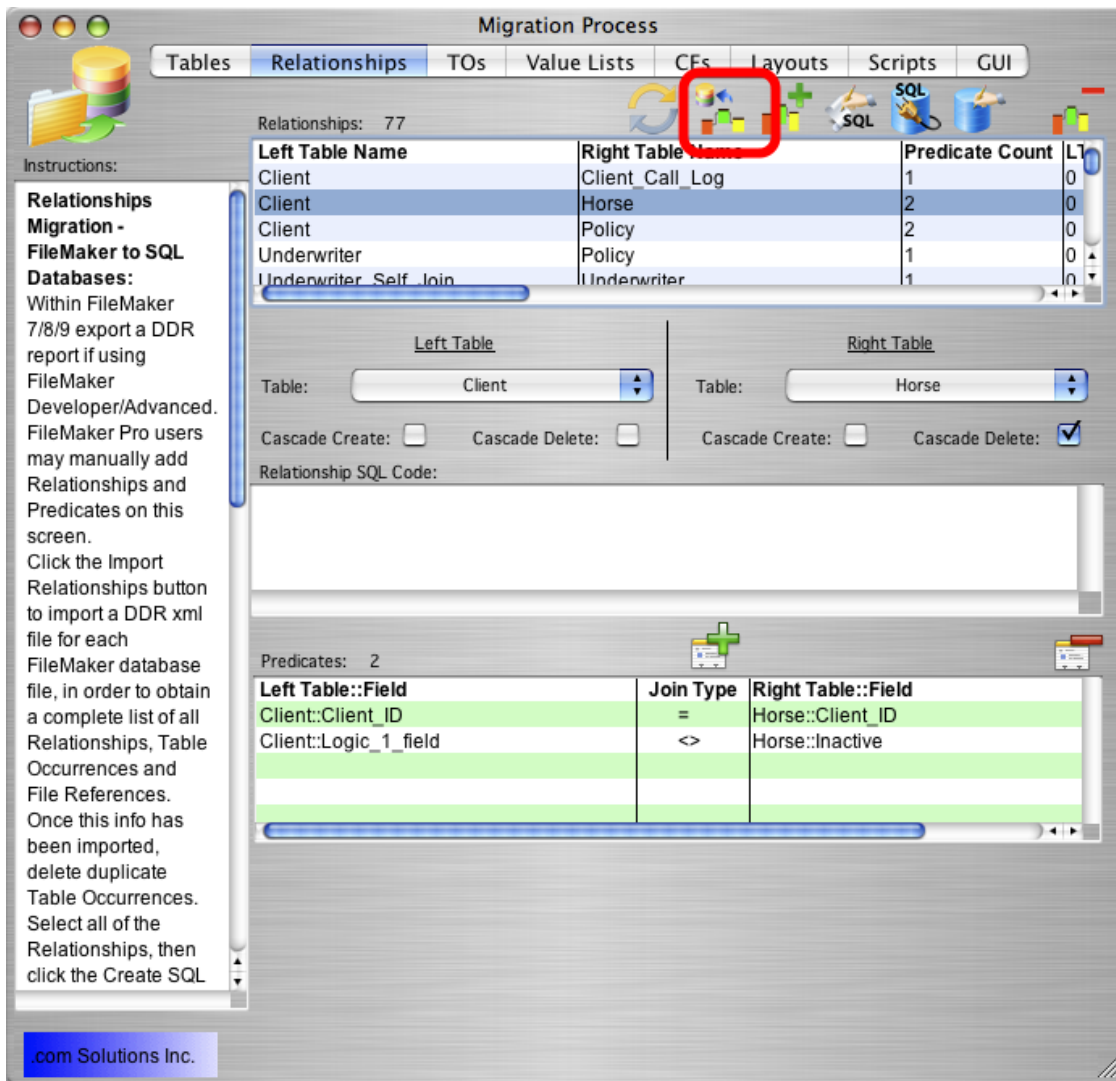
Migration Process

Tables | Relationships | TOs | Value Lists | CFs | Layouts | Scripts | GUI

Relationships: 77

SQL

| Left Table Name | Right Table Name | Predicate Count | LT |
|---|---|---|---|
| Client | Client_Call_Log | 1 | 0 |
| Client | Horse | 2 | 0 |
| Client | Policy | 2 | 0 |
| Underwriter | Policy | 1 | 0 |
| Underwriter_Self_Join | Underwriter | 1 | 0 |

Instructions:

**Relationships Migration - FileMaker to SQL Databases:** Within FileMaker 7/8/9 export a DDR report if using FileMaker Developer/Advanced. FileMaker Pro users may manually add Relationships and Predicates on this screen.
Click the Import Relationships button to import a DDR xml file for each FileMaker database file, in order to obtain a complete list of all Relationships, Table Occurrences and File References. Once this info has been imported, delete duplicate Table Occurrences. Select all of the Relationships, then click the Create SQL

Left Table

Table: Client

Cascade Create: Cascade Delete:

Right Table

Table: Horse

Cascade Create: Cascade Delete:

Relationship SQL Code:

Predicates: 2

| Left Table::Field | Join Type | Right Table::Field |
|---|---|---|
| Client::Client_ID | = | Horse::Client_ID |
| Client::Logic_1_field | <> | Horse::Inactive |
| | | |
| | | |
| | | |

.com Solutions Inc.